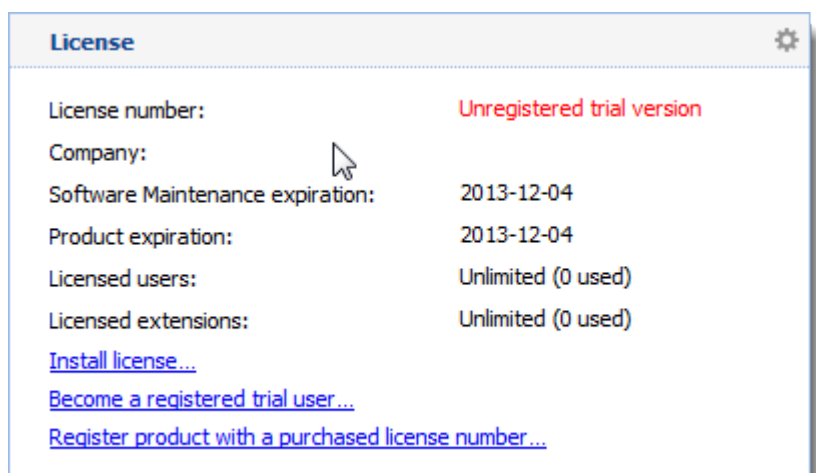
License

| | |
|---|---|
| License number: | Unregistered trial version |
| Company: | |
| Software Maintenance expiration: | 2013-12-04 |
| Product expiration: | 2013-12-04 |
| Licensed users: | Unlimited (0 used) |
| Licensed extensions: | Unlimited (0 used) |

Install license...

Become a registered trial user...

Register product with a purchased license number...